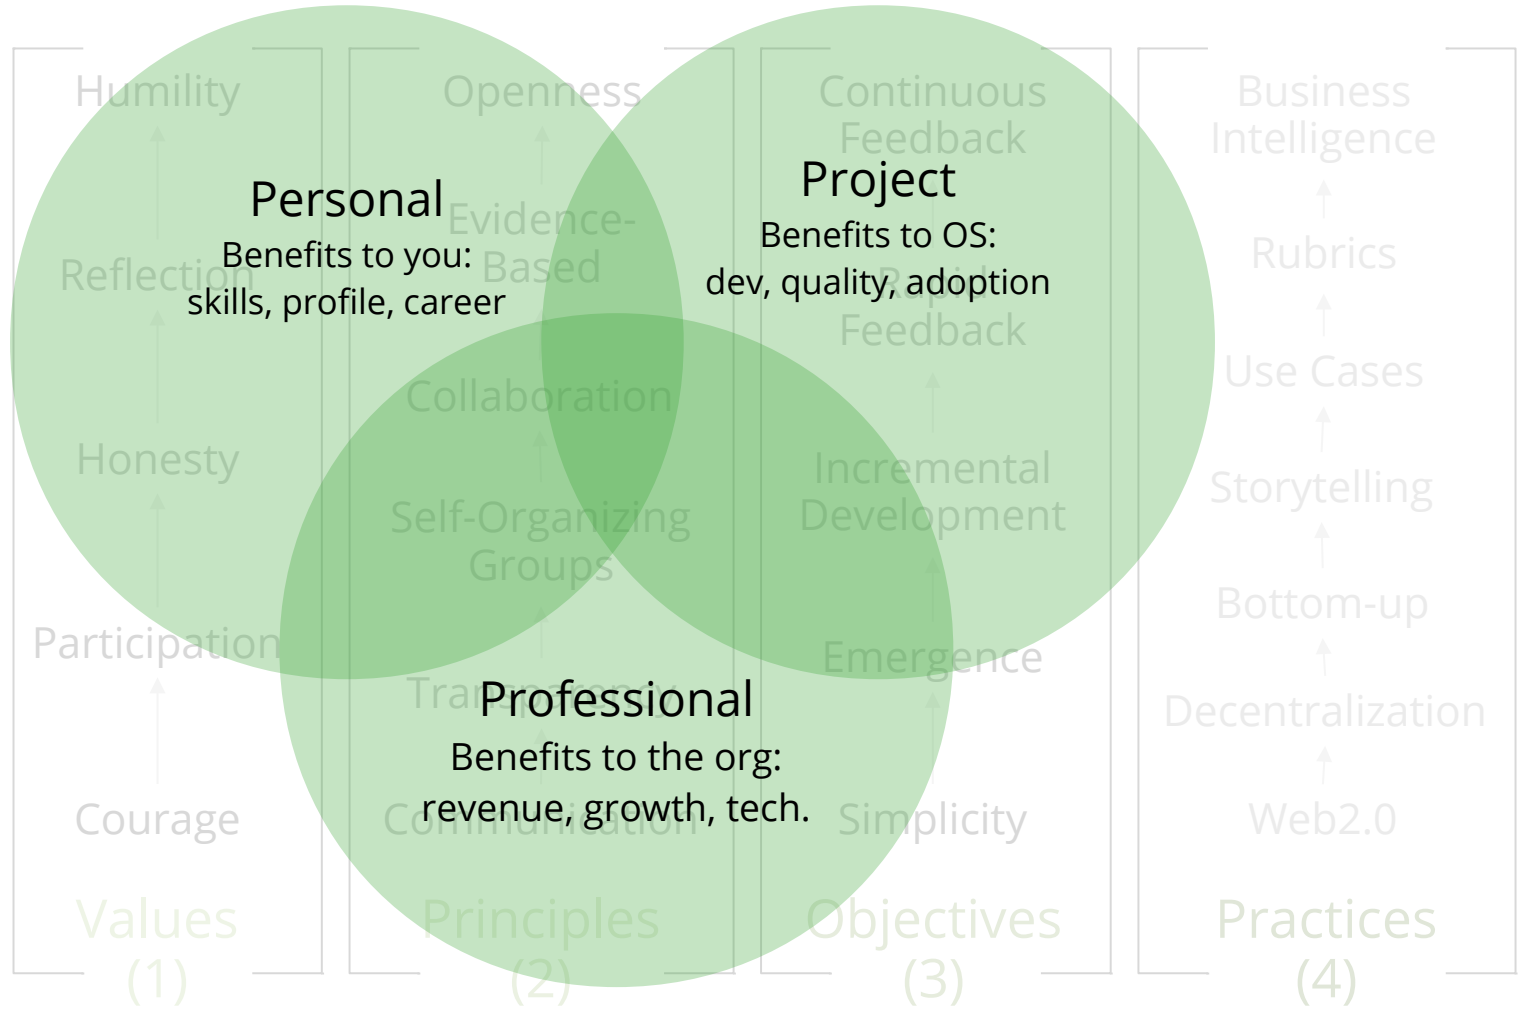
Personal
Benefits to you:
skills, profile, career

Project
Benefits to OS:
dev, quality, adoption

Professional
Benefits to the org:
revenue, growth, tech.

Humility
Reflection
Honesty
Participation
Courage
Values
(1)

Openness
Evidence-Based
Collaboration
Self-Organizing Groups
Transparency
Communication
Principles
(2)

Continuous Feedback
Rapid Feedback
Incremental Development
Emergence
Simplicity
Objectives
(3)

Business Intelligence
Rubrics
Use Cases
Storytelling
Bottom-up
Decentralization
Web2.0
Practices
(4)